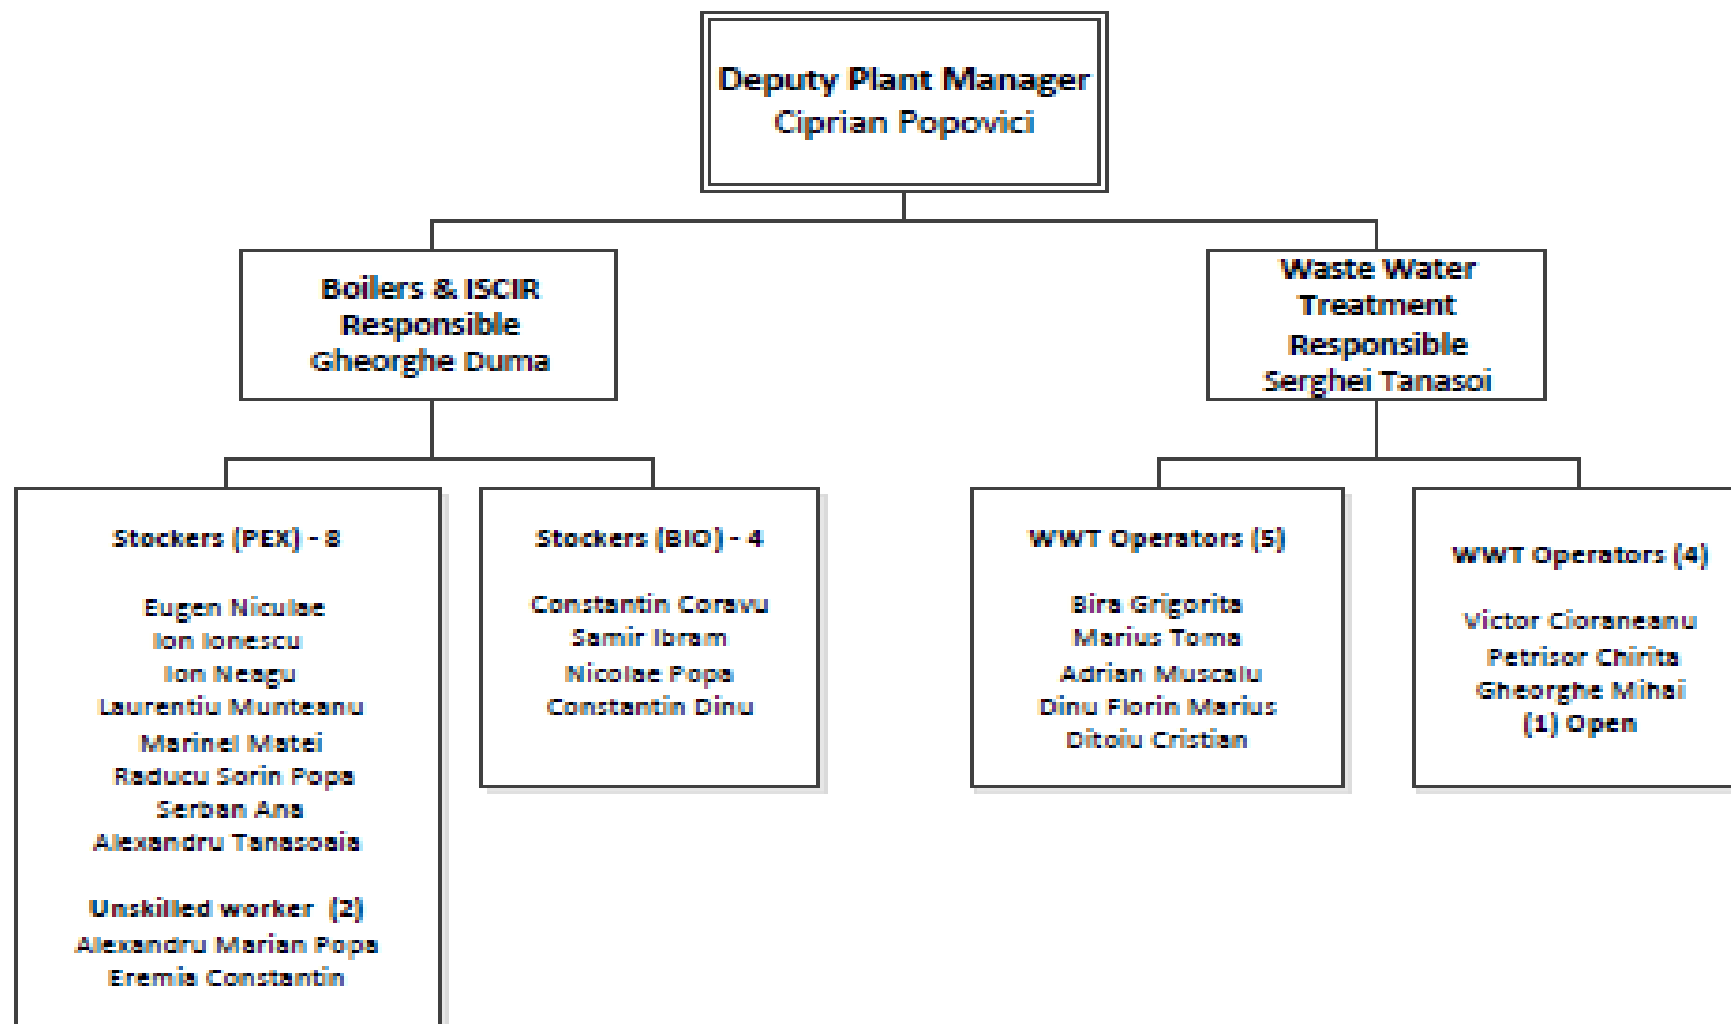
Deputy Plant Manager
Ciprian Popovici

Boilers & ISCIR
Responsible
Gheorghe Duma

Waste Water
Treatment
Responsible
Serghei Tanasoi

Stockers (PEX) - 8

Eugen Niculae
Ion Ionescu
Ion Neagu
Laurentiu Munteanu
Marinel Matei
Raducu Sorin Popa
Serban Ana
Alexandru Tanasoaia

Unskilled worker (2)
Alexandru Marian Popa
Eremia Constantin

Stockers (BIO) - 4

Constantin Coravu
Samir Ibram
Nicolae Popa
Constantin Dinu

WWT Operators (5)

Bira Grigorita
Marius Toma
Adrian Muscalu
Dinu Florin Marius
Ditoiu Cristian

WWT Operators (4)

Victor Cioraneanu
Petrisor Chirita
Gheorghe Mihai
(1) Open